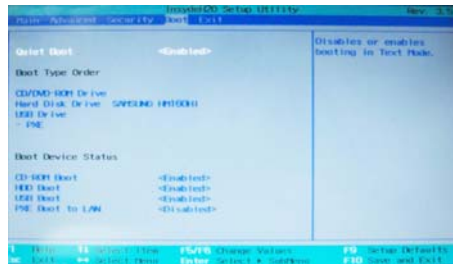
InsydeH2O Setup Utility Rev. 3.7

Main Advanced Security Boot Exit

Quiet Boot <Enabled>

Disables or enables booting in Text Mode.

Boot Type Order

CD/DVD-ROM Drive
Hard Disk Drive SAMSUNG HM160HI
USB Drive
- PXE

Boot Device Status

CD-ROM Boot <Enabled>
HDD Boot <Enabled>
USB Boot <Enabled>
PXE Boot to LAN <Disabled>

F1 Help ↑↓ Select Item F5/F6 Change Values F9 Setup Defaults
Esc Exit ↔ Select Menu Enter Select ► SubMenu F10 Save and Exit